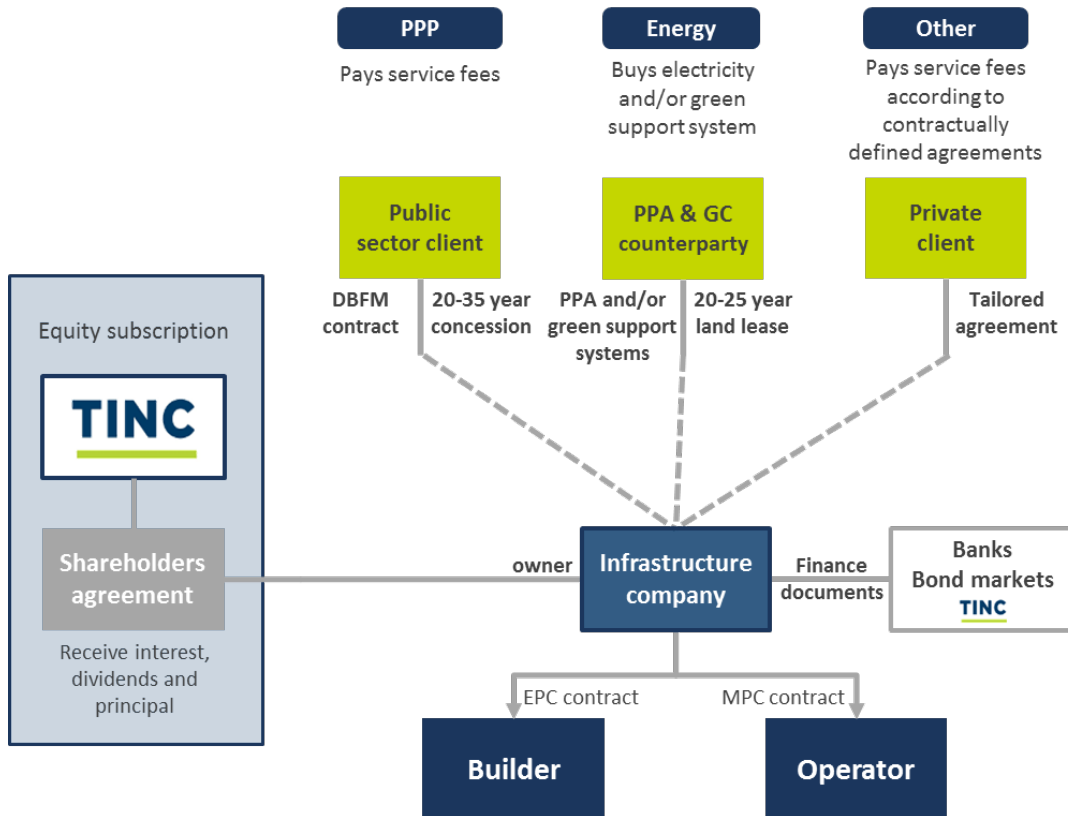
PPP

Pays service fees

Energy

Buys electricity and/or green support system

Other

Pays service fees according to contractually defined agreements

Public sector client

PPA & GC counterparty

Private client

DBFM contract

20-35 year concession

PPA and/or green support systems

20-25 year land lease

Tailored agreement

Equity subscription

TINC

Shareholders agreement

Receive interest, dividends and principal

owner

Infrastructure company

Finance documents

Banks
Bond markets
TINC

EPC contract

MPC contract

Builder

Operator